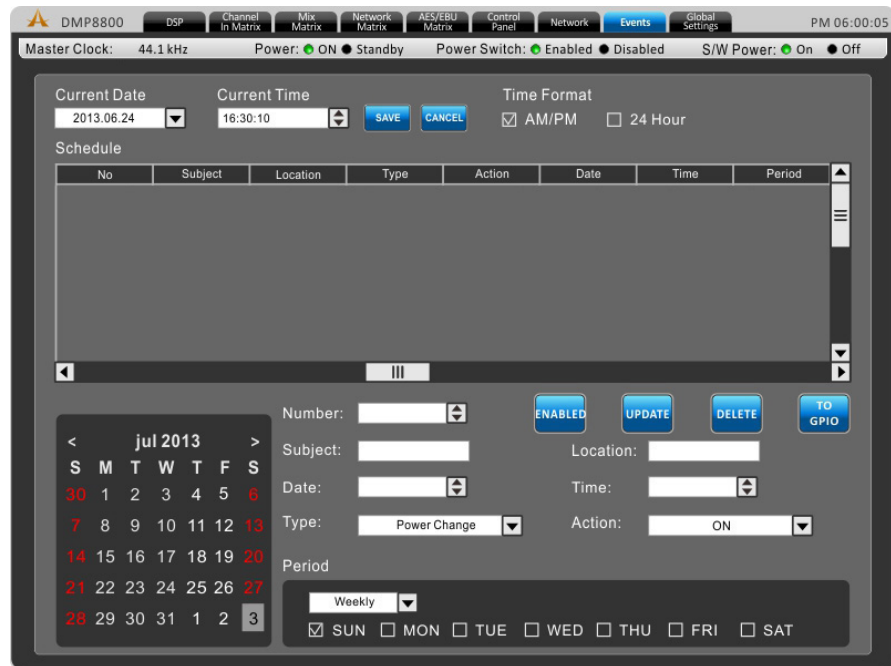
DMP8800 DSP Channel In Matrix Mix Matrix Network Matrix AES/EBU Matrix Control Panel Network Events Global Settings PM 06:00:05

Master Clock: 44.1 kHz Power: ● ON ● Standby Power Switch: ● Enabled ● Disabled S/W Power: ● On ● Off

Current Date 2013.06.24
Current Time 16:30:10
SAVE CANCEL
Time Format ☑ AM/PM ☐ 24 Hour

Schedule

| No | Subject | Location | Type | Action | Date | Time | Period |
|---|---|---|---|---|---|---|---|

< jul 2013 >

| S | M | T | W | T | F | S |
|---|---|---|---|---|---|---|
| 30 | 1 | 2 | 3 | 4 | 5 | 6 |
| 7 | 8 | 9 | 10 | 11 | 12 | 13 |
| 14 | 15 | 16 | 17 | 18 | 19 | 20 |
| 21 | 22 | 23 | 24 | 25 | 26 | 27 |
| 28 | 29 | 30 | 31 | 1 | 2 | 3 |

Number:
ENABLED UPDATE DELETE TO GPIO
Subject: Location:
Date: Time:
Type: Power Change Action: ON

Period
Weekly
☑ SUN ☐ MON ☐ TUE ☐ WED ☐ THU ☐ FRI ☐ SAT